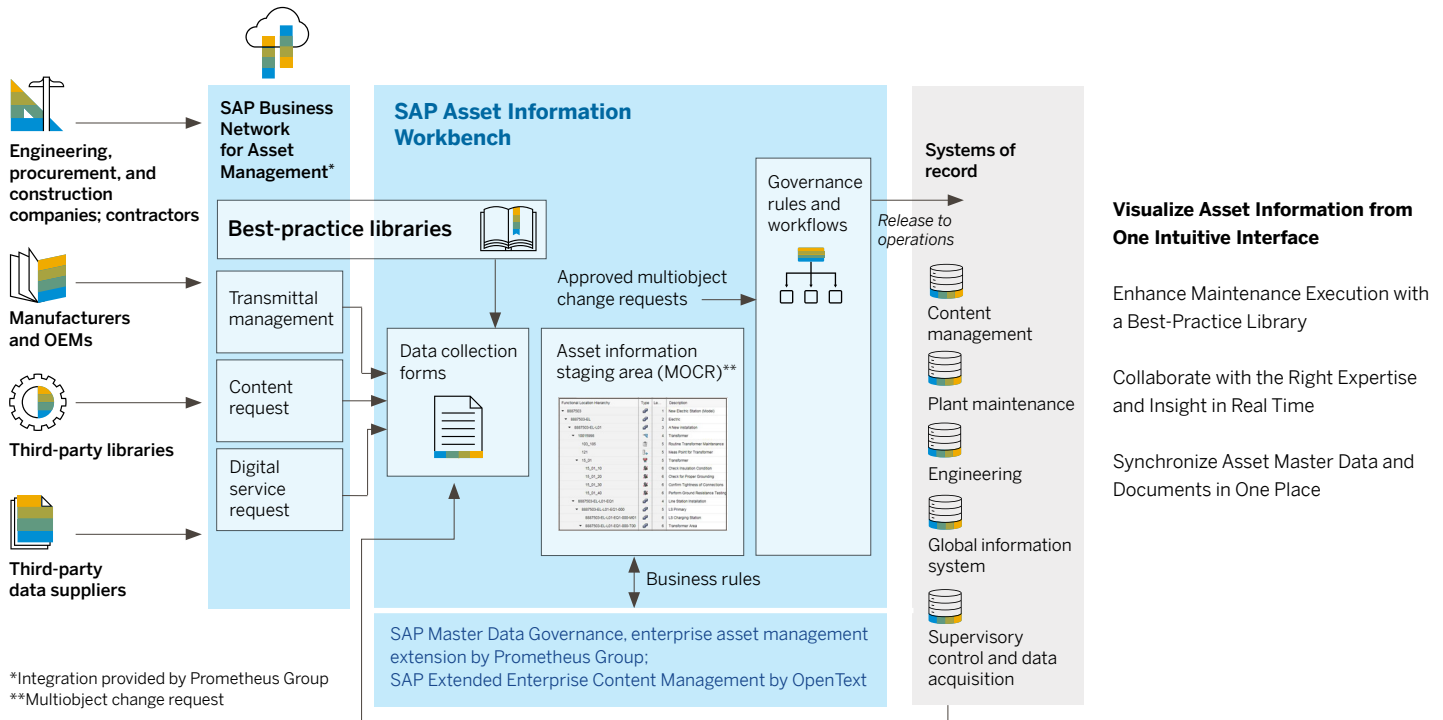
Engineering, procurement, and construction companies; contractors

Manufacturers and OEMs

Third-party libraries

Third-party data suppliers

SAP Business Network for Asset Management*

SAP Asset Information Workbench

Best-practice libraries

Transmittal management

Content request

Digital service request

Data collection forms

Approved multiobject change requests

Asset information staging area (MOCR)**

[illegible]

Governance rules and workflows

Business rules

SAP Master Data Governance, enterprise asset management extension by Prometheus Group;
SAP Extended Enterprise Content Management by OpenText

Release to operations

Systems of record

Content management

Plant maintenance

Engineering

Global information system

Supervisory control and data acquisition

Visualize Asset Information from One Intuitive Interface

Enhance Maintenance Execution with a Best-Practice Library

Collaborate with the Right Expertise and Insight in Real Time

Synchronize Asset Master Data and Documents in One Place

*Integration provided by Prometheus Group
**Multiobject change request